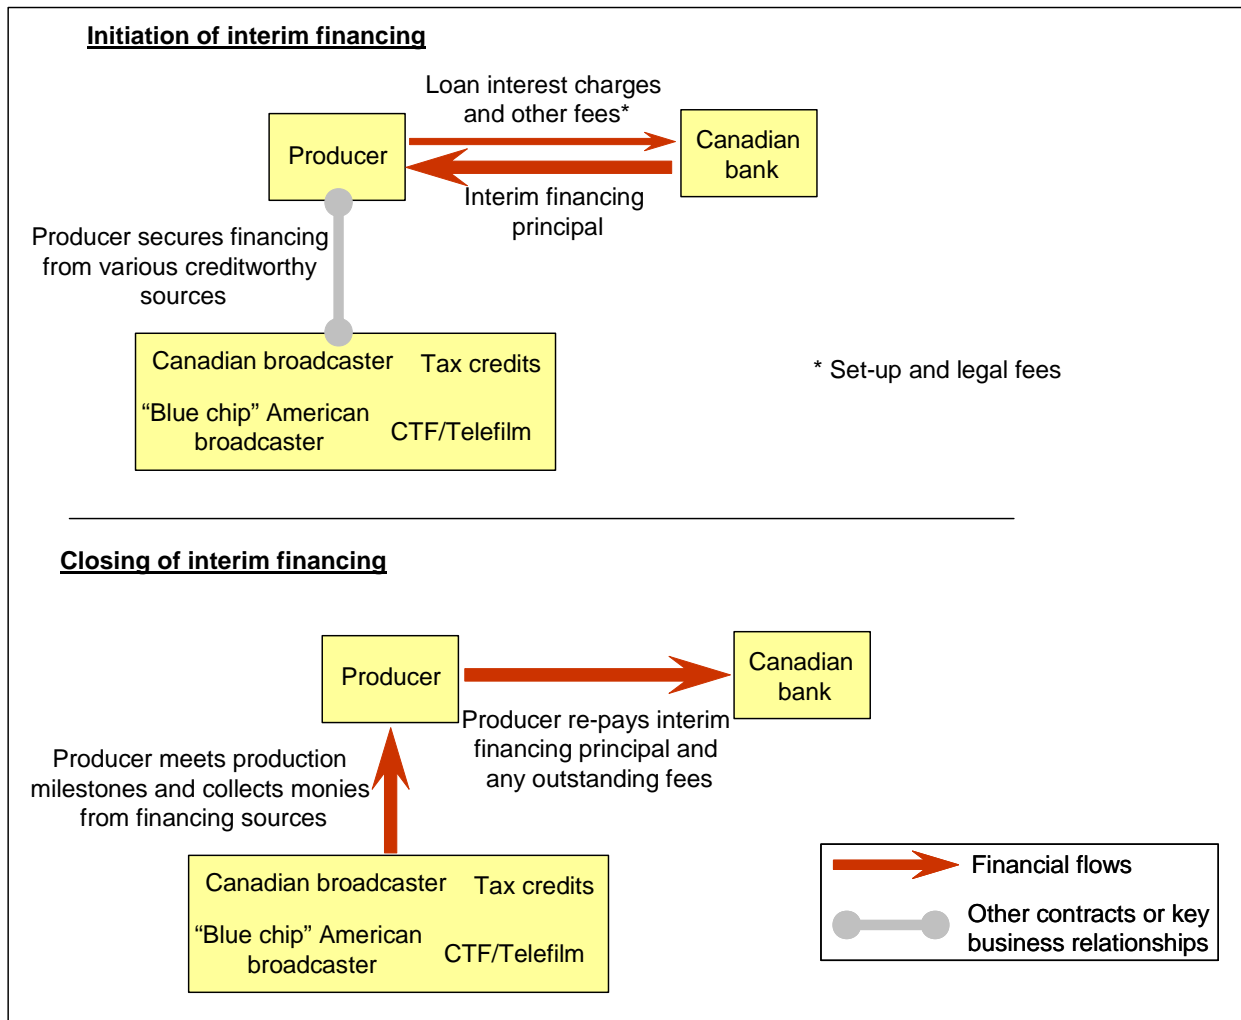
Initiation of interim financing

Loan interest charges and other fees*

Producer

Canadian bank

Interim financing principal

Producer secures financing from various creditworthy sources

Canadian broadcaster

Tax credits

“Blue chip” American broadcaster

CTF/Telefilm

* Set-up and legal fees

Closing of interim financing

Producer

Canadian bank

Producer re-pays interim financing principal and any outstanding fees

Producer meets production milestones and collects monies from financing sources

Canadian broadcaster

Tax credits

“Blue chip” American broadcaster

CTF/Telefilm

Financial flows

Other contracts or key business relationships